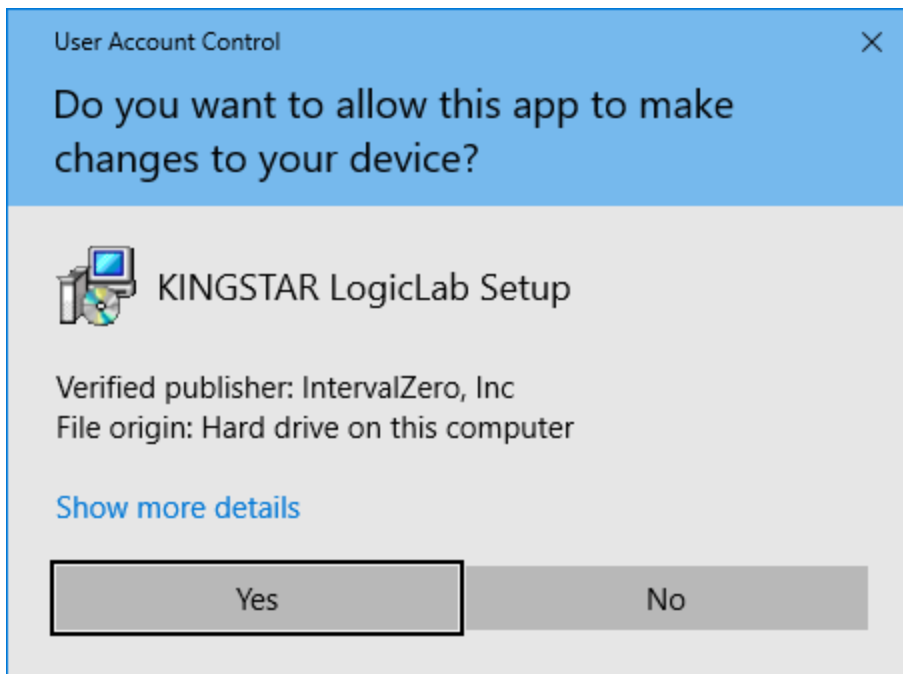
User Account Control

×

Do you want to allow this app to make changes to your device?

KINGSTAR LogicLab Setup

Verified publisher: IntervalZero, Inc
File origin: Hard drive on this computer

Show more details

Yes

No